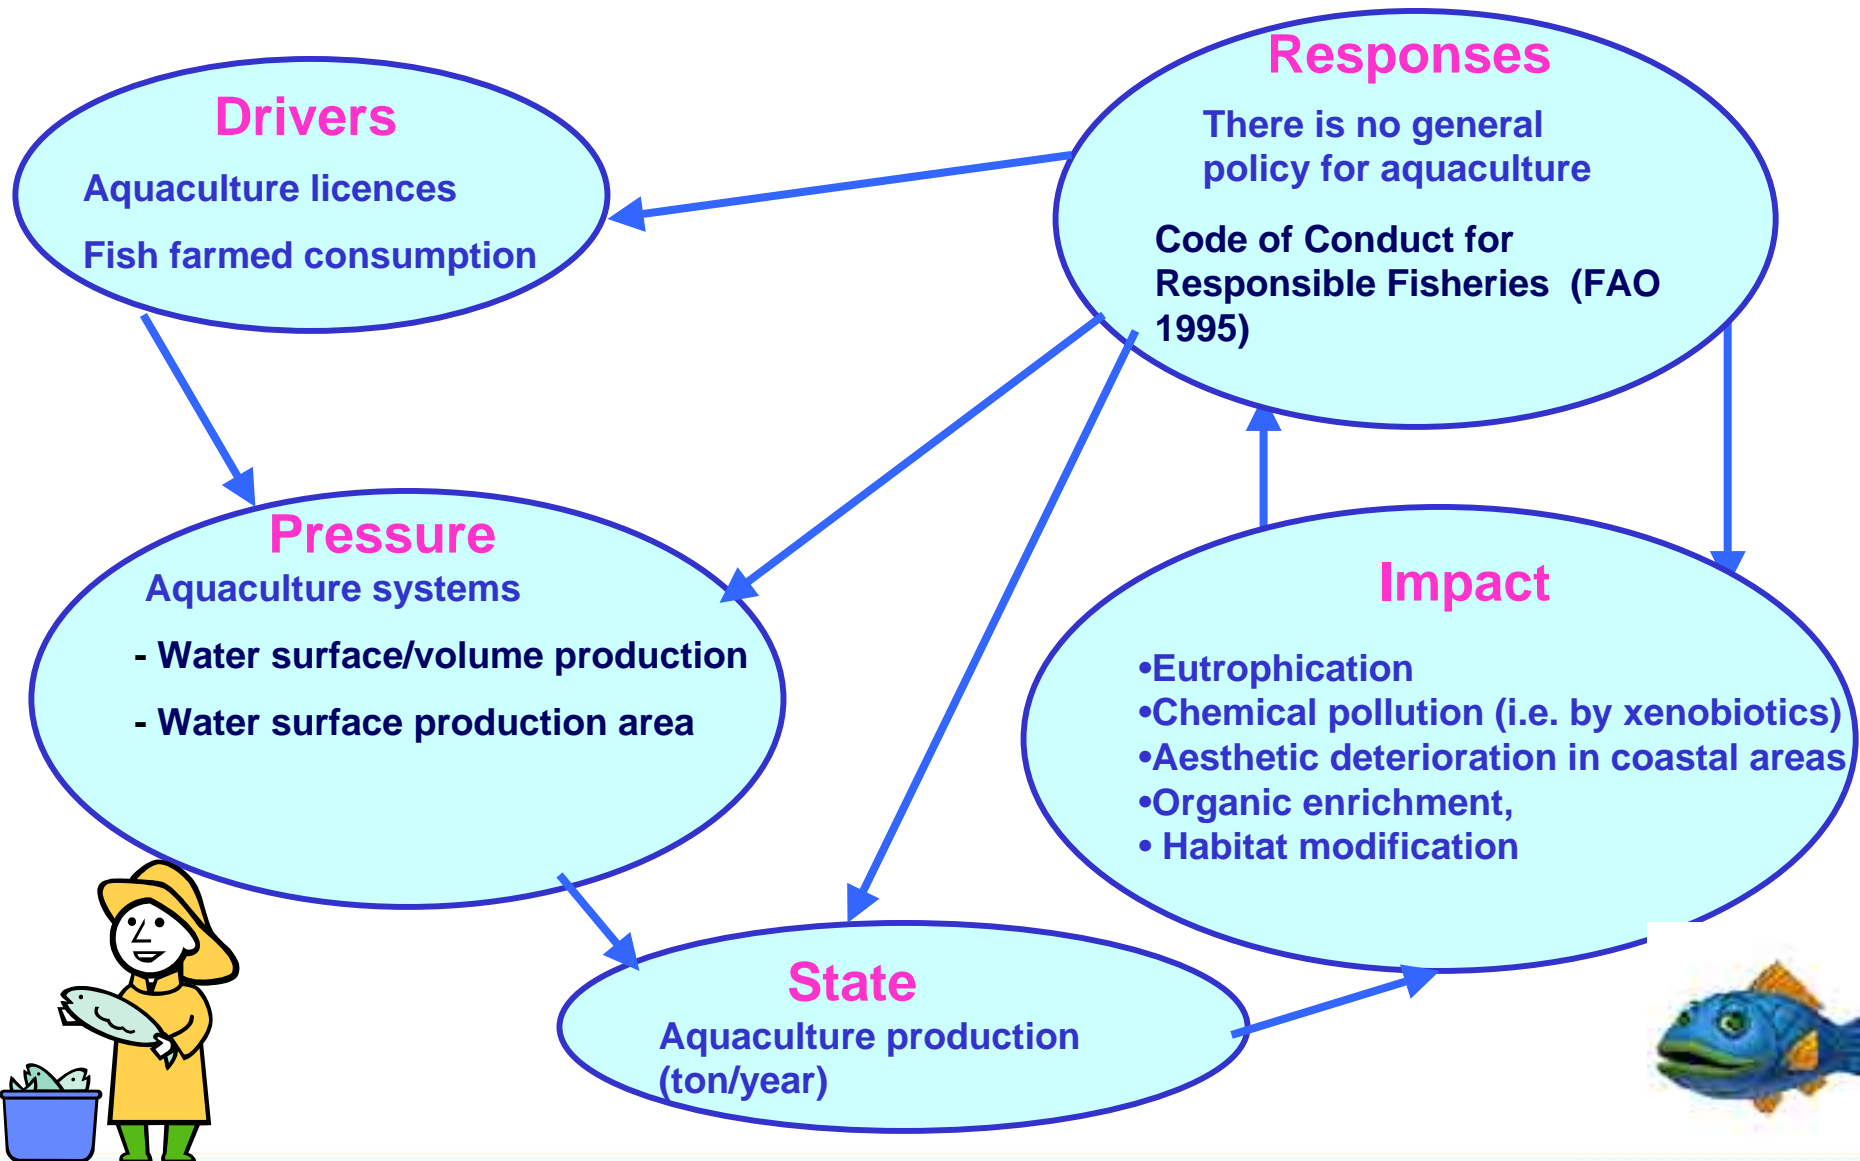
Drivers

Aquaculture licences

Fish farmed consumption

Responses

There is no general policy for aquaculture

Code of Conduct for Responsible Fisheries (FAO 1995)

Pressure

Aquaculture systems

- Water surface/volume production

- Water surface production area

Impact

•Eutrophication
•Chemical pollution (i.e. by xenobiotics)
•Aesthetic deterioration in coastal areas
•Organic enrichment,
• Habitat modification

State

Aquaculture production (ton/year)